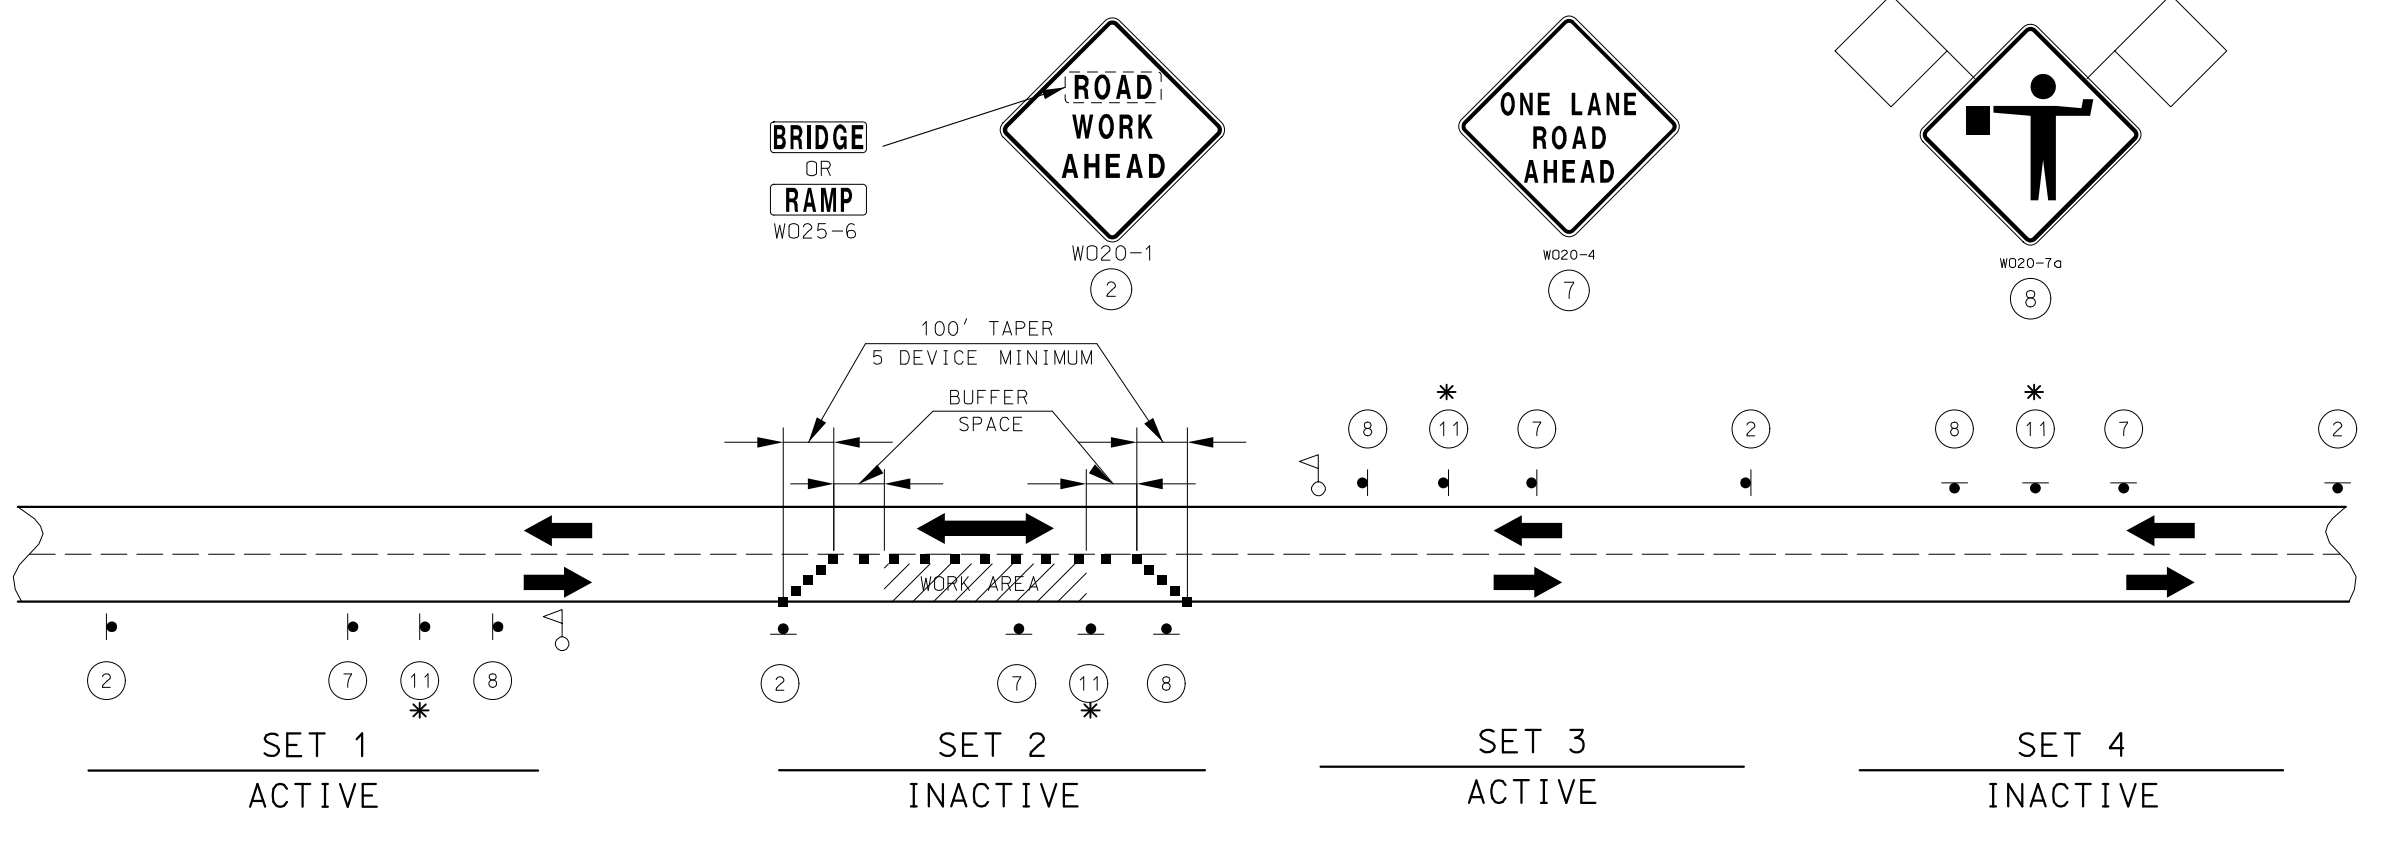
BRIDGE
OR
RAMP
W025-6

ROAD
WORK
AHEAD
W020-1
2

ONE LANE
ROAD
AHEAD
W020-4
7

W020-7a
8

100' TAPER
5 DEVICE MINIMUM

BUFFER
SPACE

8 * 11 7 2 8 * 11 7 2

WORK AREA

2 7 11 * 8 2 7 11 * 8

SET 1
ACTIVE

SET 2
INACTIVE

SET 3
ACTIVE

SET 4
INACTIVE